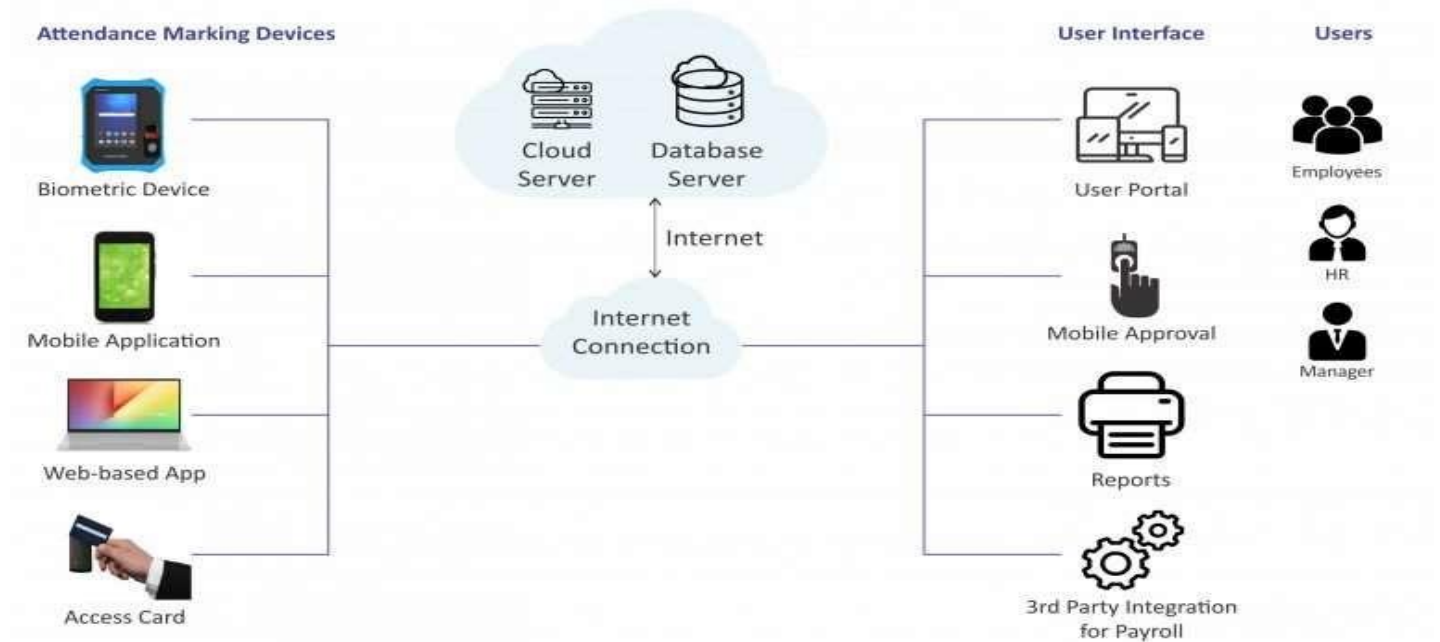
Attendance Marking Devices

Biometric Device

Mobile Application

Web-based App

Access Card

Cloud Server

Database Server

Internet

Internet Connection

User Interface

User Portal

Mobile Approval

Reports

3rd Party Integration for Payroll

Users

Employees

HR

Manager